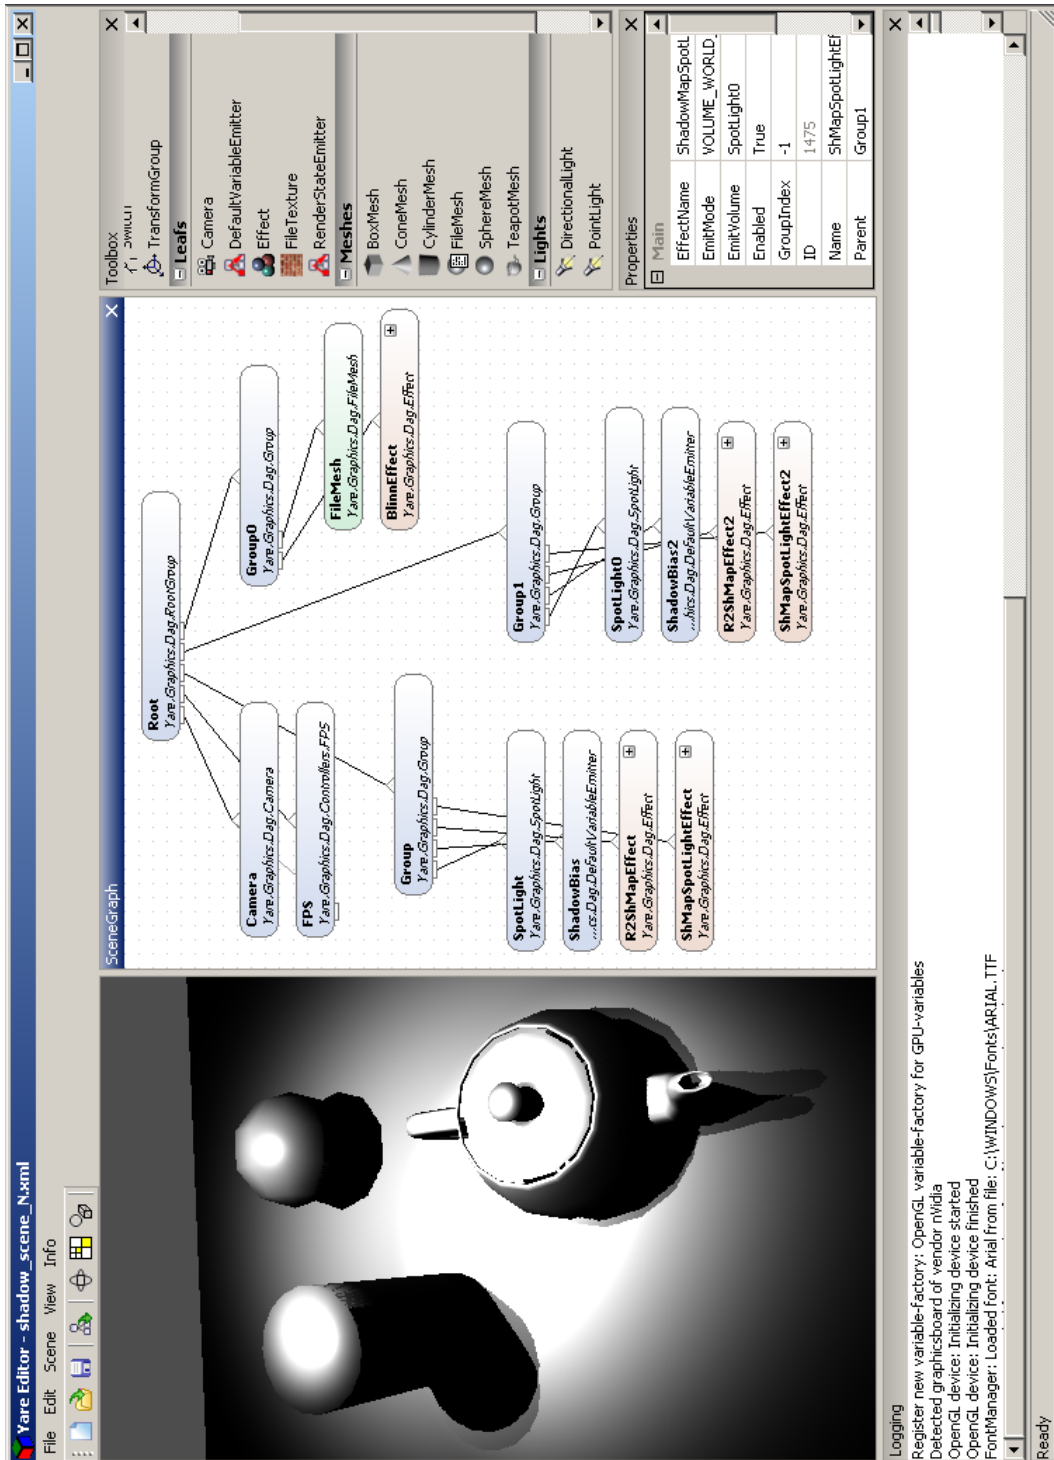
Yare Editor - shadow_scene_N.xml

File Edit Scene View Info

SceneGraph

Root
Yare.Graphics.Dag.RootGroup

Camera
Yare.Graphics.Dag.Camera

FPS
Yare.Graphics.Dag.Controllers.FPS

Group
Yare.Graphics.Dag.Group

SpotLight
Yare.Graphics.Dag.SpotLight

ShadowBias
...cs.Dag.DefaultVariableEmitter

R2ShMapEffect
Yare.Graphics.Dag.Effect

ShMapSpotLightEffect
Yare.Graphics.Dag.Effect

Group0
Yare.Graphics.Dag.Group

FileMesh
Yare.Graphics.Dag.FileMesh

BlinnEffect
Yare.Graphics.Dag.Effect

Group1
Yare.Graphics.Dag.Group

SpotLight0
Yare.Graphics.Dag.SpotLight

ShadowBias2
...hics.Dag.DefaultVariableEmitter

R2ShMapEffect2
Yare.Graphics.Dag.Effect

ShMapSpotLightEffect2
Yare.Graphics.Dag.Effect

Toolbox
Switch
TransformGroup
Leafs
Camera
DefaultVariableEmitter
Effect
FileTexture
RenderStateEmitter
Meshes
BoxMesh
ConeMesh
CylinderMesh
FileMesh
SphereMesh
TeapotMesh
Lights
DirectionalLight
PointLight

Properties
Main

| EffectName | ShadowMapSpotL |
|---|---|
| EmitMode | VOLUME_WORLD |
| EmitVolume | SpotLight0 |
| Enabled | True |
| GroupIndex | -1 |
| ID | 1475 |
| Name | ShMapSpotLightEf |
| Parent | Group1 |

Logging
Register new variable-factory: OpenGL variable-factory for GPU-variables
Detected graphicsboard of vendor nVidia
OpenGL device: Initializing device started
OpenGL device: Initializing device finished
FontManager: Loaded font: Arial from file: C:\WINDOWS\Fonts\ARIAL.TTF

Ready